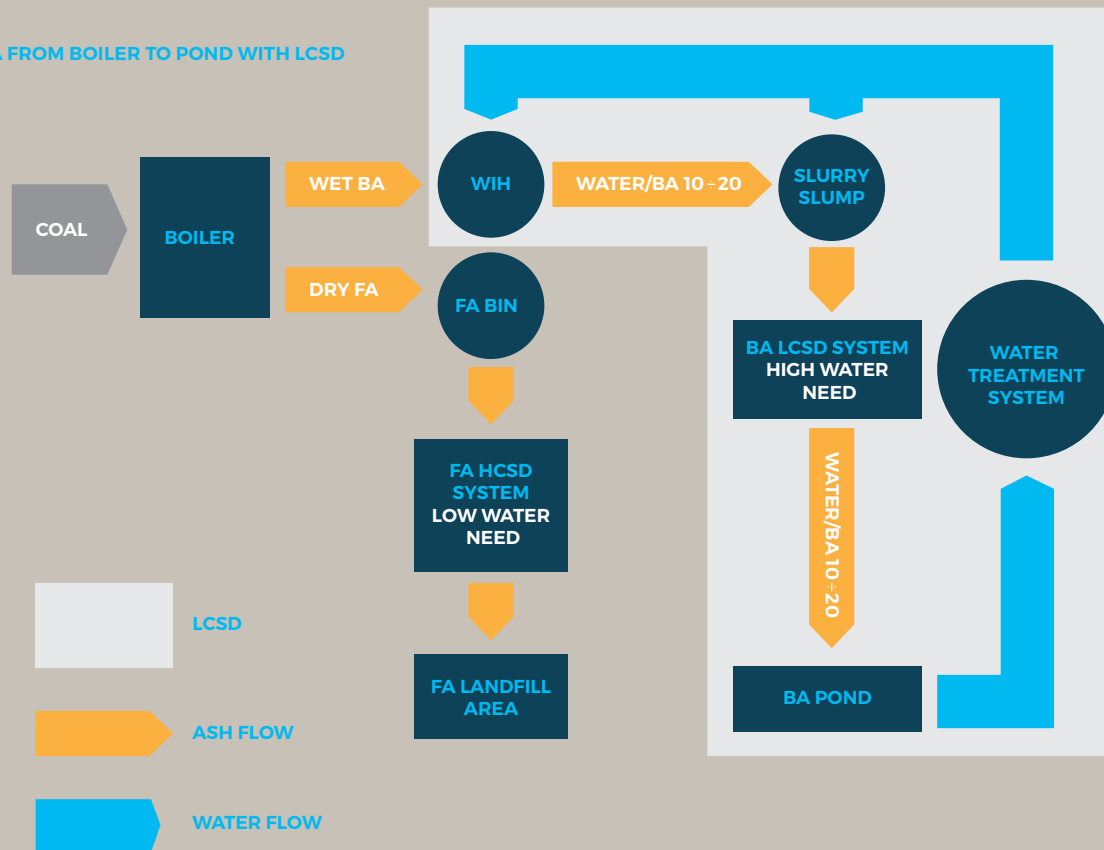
A FROM BOILER TO POND WITH LCSD

COAL

BOILER

WET BA

DRY FA

WIH

WATER/BA 10÷20

SLURRY SLUMP

FA BIN

BA LCSD SYSTEM HIGH WATER NEED

WATER TREATMENT SYSTEM

FA HCSD SYSTEM LOW WATER NEED

WATER/BA 10÷20

FA LANDFILL AREA

BA POND

LCSD

ASH FLOW

WATER FLOW